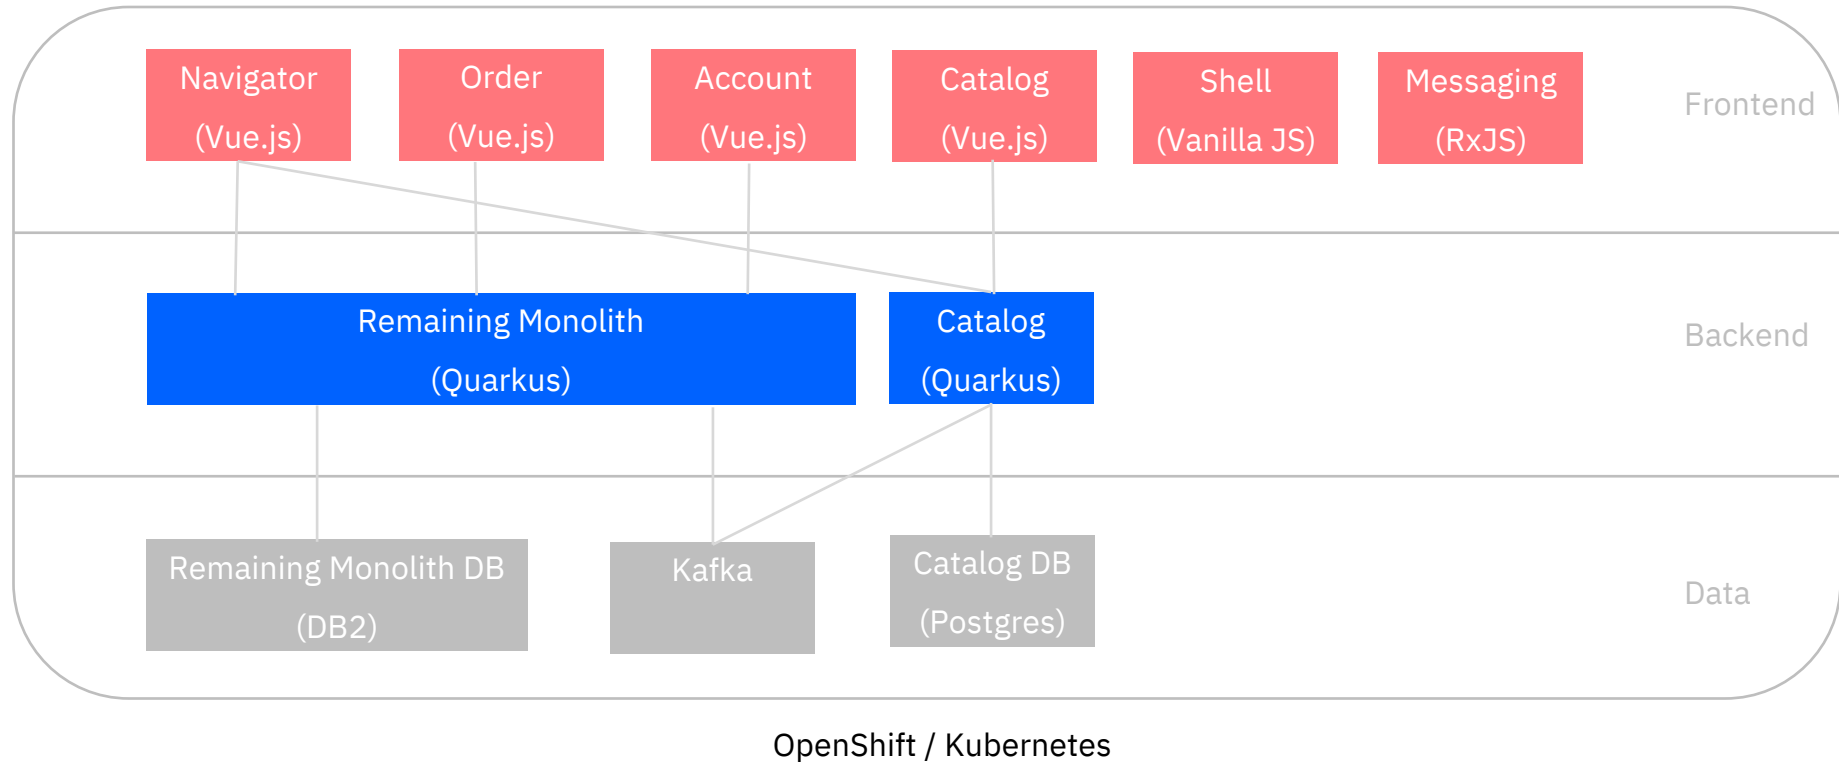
Navigator
(Vue.js)

Order
(Vue.js)

Account
(Vue.js)

Catalog
(Vue.js)

Shell
(Vanilla JS)

Messaging
(RxJS)

Frontend

Remaining Monolith
(Quarkus)

Catalog
(Quarkus)

Backend

Remaining Monolith DB
(DB2)

Kafka

Catalog DB
(Postgres)

Data

OpenShift / Kubernetes